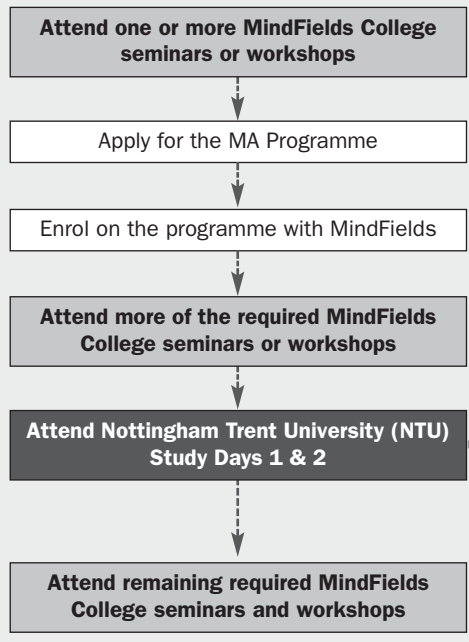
Attend one or more MindFields College seminars or workshops

Apply for the MA Programme

Enrol on the programme with MindFields

Attend more of the required MindFields College seminars or workshops

Attend Nottingham Trent University (NTU) Study Days 1 & 2

Attend remaining required MindFields College seminars and workshops